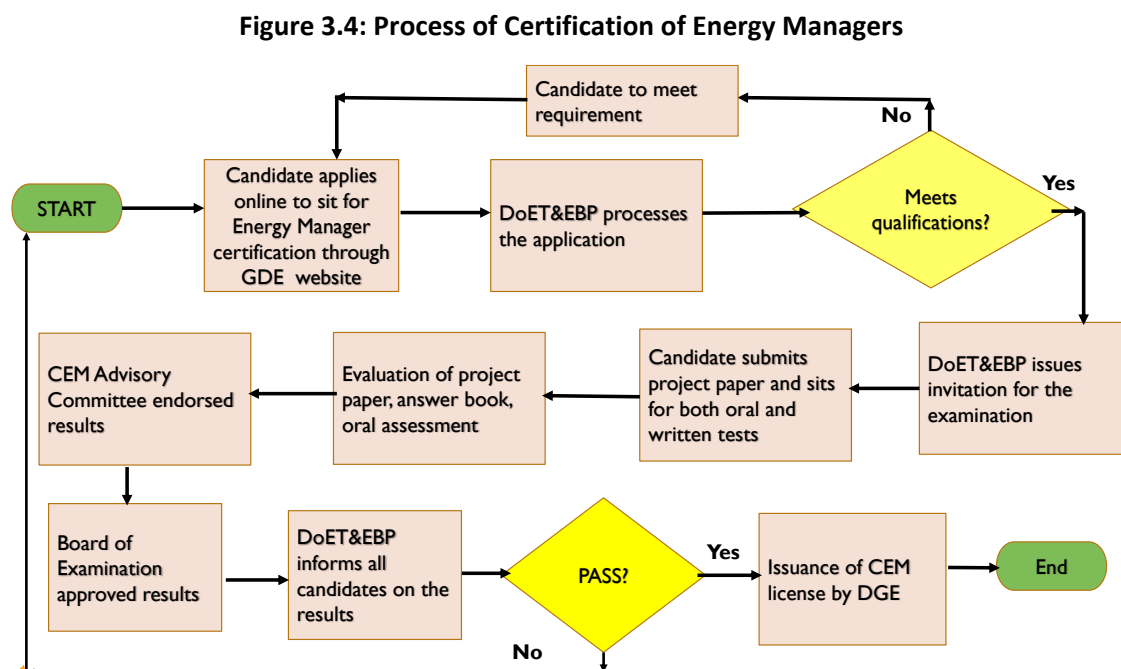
Figure 3.4: Process of Certification of Energy Managers

Candidate to meet requirement

No

START

Candidate applies online to sit for Energy Manager certification through GDE website

DoET&EBP processes the application

Meets qualifications?

Yes

CEM Advisory Committee endorsed results

Evaluation of project paper, answer book, oral assessment

Candidate submits project paper and sits for both oral and written tests

DoET&EBP issues invitation for the examination

Board of Examination approved results

DoET&EBP informs all candidates on the results

PASS?

Yes

Issuance of CEM license by DGE

End

No